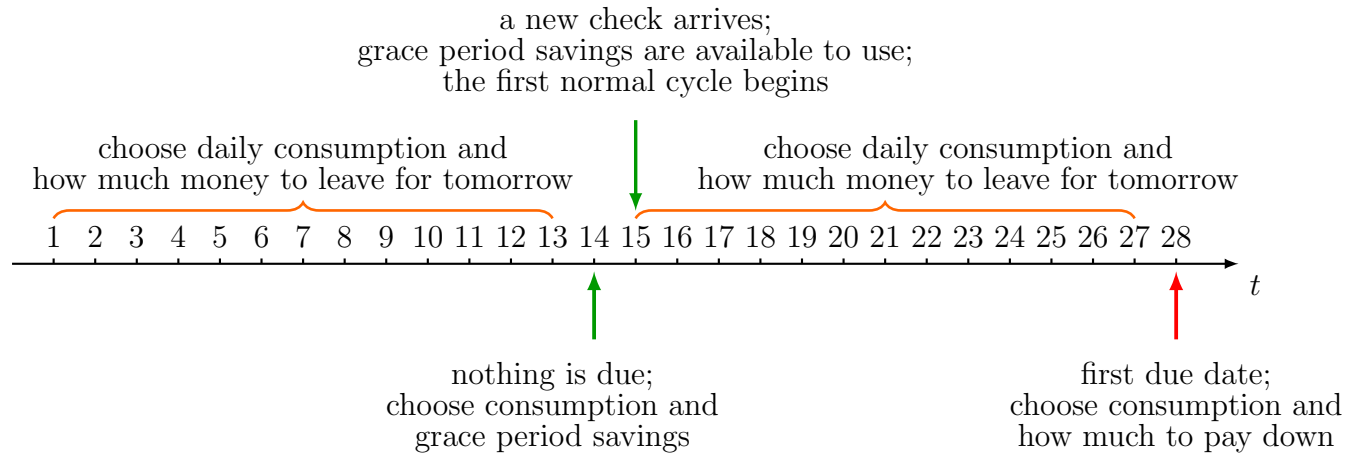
a new check arrives;
grace period savings are available to use;
the first normal cycle begins

choose daily consumption and
how much money to leave for tomorrow

choose daily consumption and
how much money to leave for tomorrow

1 2 3 4 5 6 7 8 9 10 11 12 13 14 15 16 17 18 19 20 21 22 23 24 25 26 27 28

$t$

nothing is due;
choose consumption and
grace period savings

first due date;
choose consumption and
how much to pay down